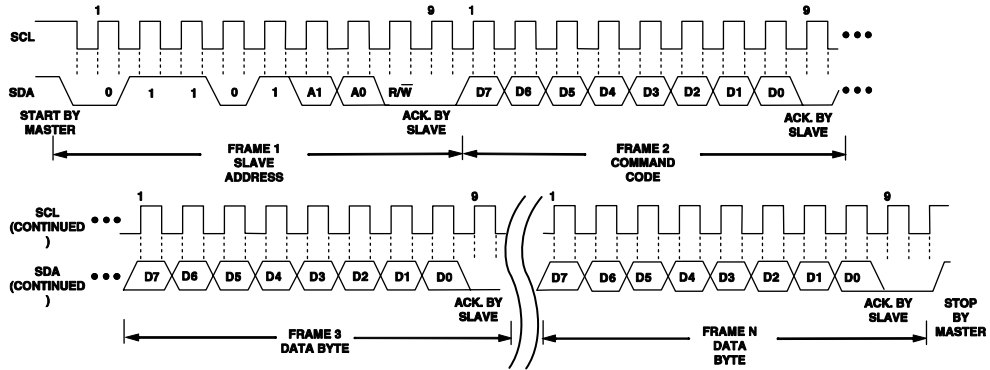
1

9

1

9

SCL

SDA

0

1

1

0

1

A1

A0

R/$\overline{W}$

D7

D6

D5

D4

D3

D2

D1

D0

START BY MASTER

ACK. BY SLAVE

ACK. BY SLAVE

FRAME 1 SLAVE ADDRESS

FRAME 2 COMMAND CODE

1

9

1

9

SCL (CONTINUED )

SDA (CONTINUED )

D7

D6

D5

D4

D3

D2

D1

D0

D7

D6

D5

D4

D3

D2

D1

D0

ACK. BY SLAVE

ACK. BY SLAVE

STOP BY MASTER

FRAME 3 DATA BYTE

FRAME N DATA BYTE